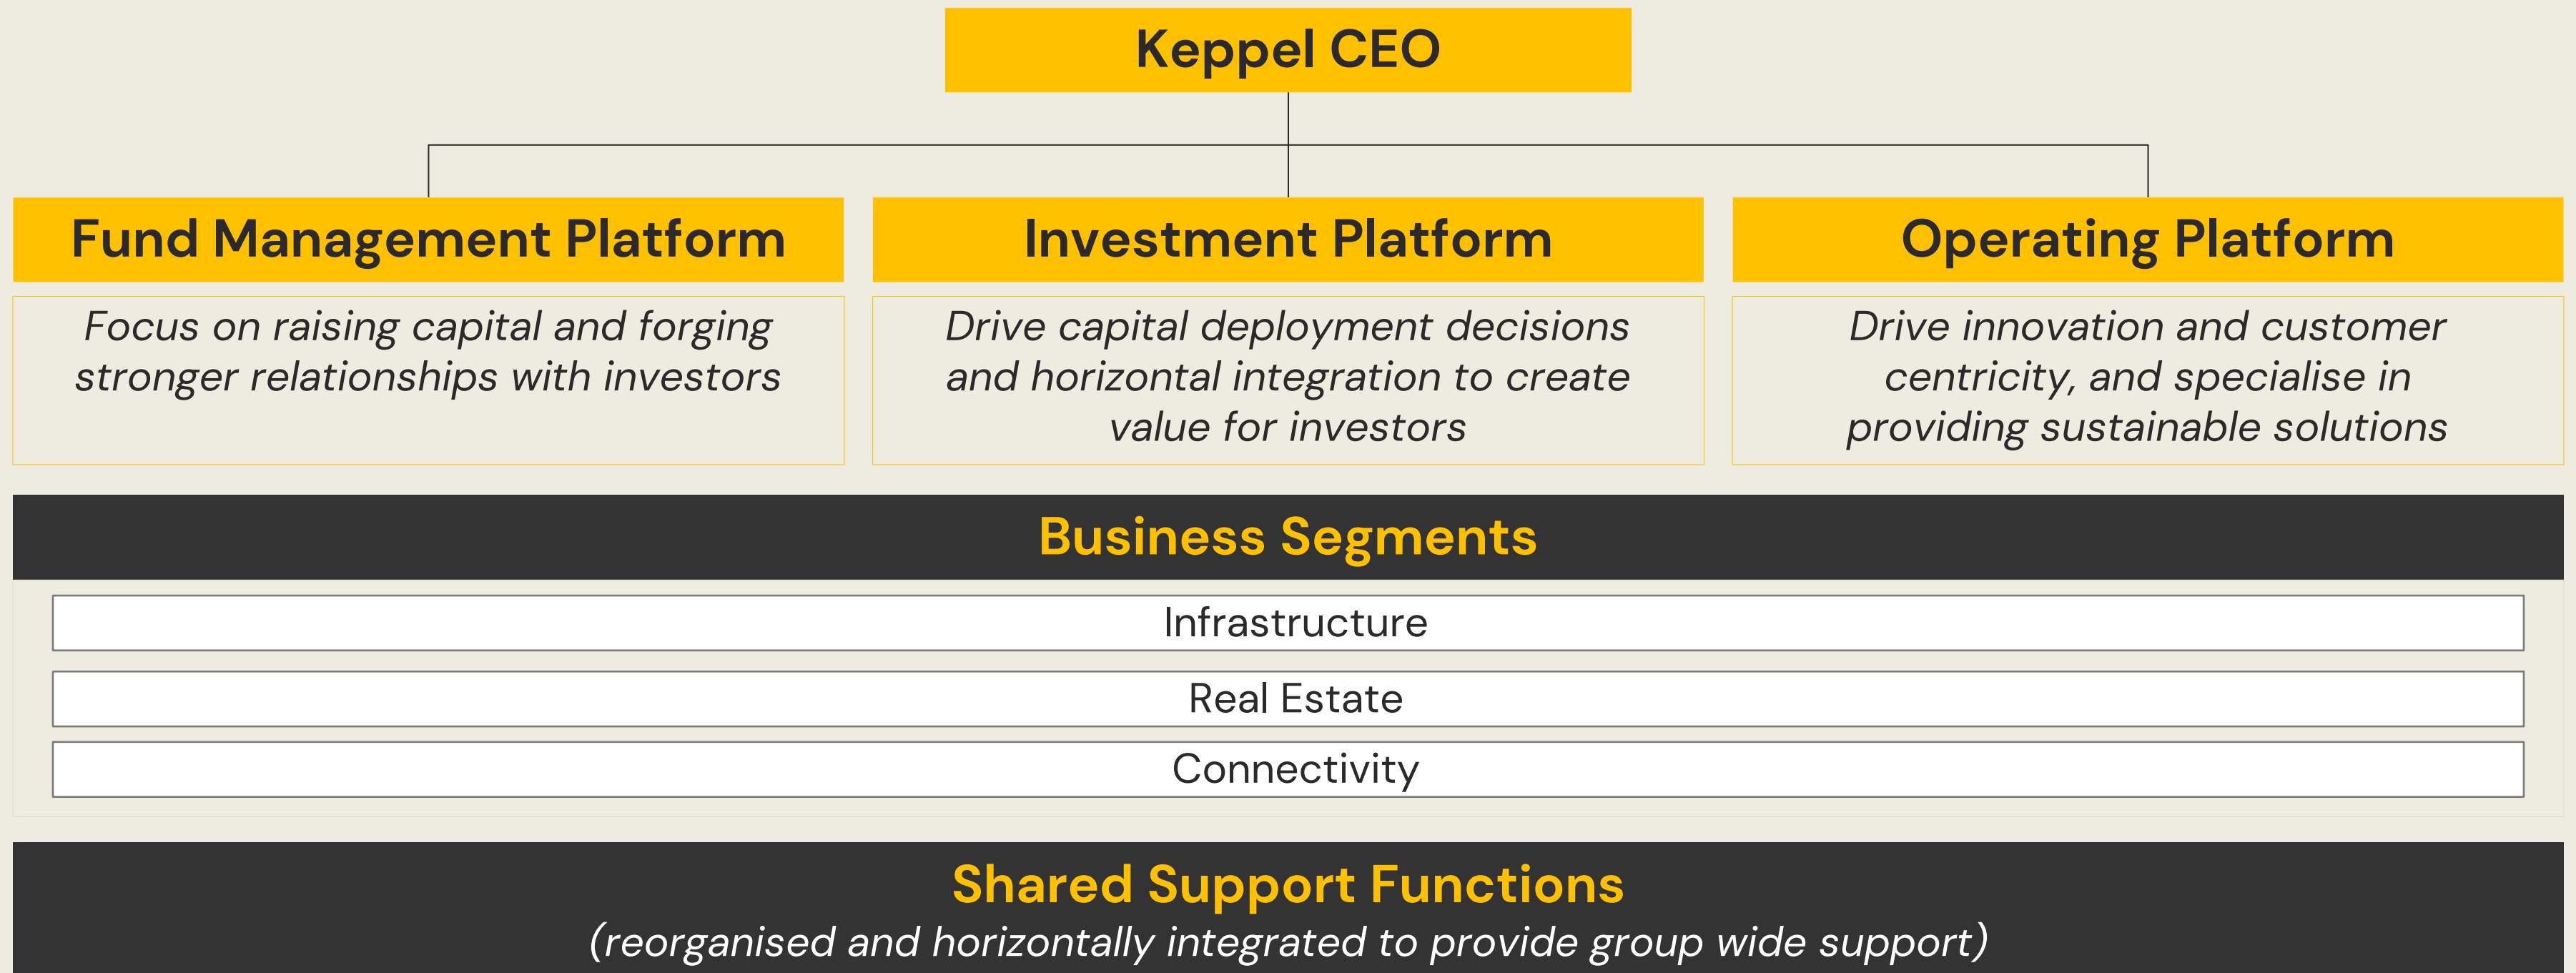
Keppel CEO

Fund Management Platform

Focus on raising capital and forging stronger relationships with investors

Investment Platform

Drive capital deployment decisions and horizontal integration to create value for investors

Operating Platform

Drive innovation and customer centricity, and specialise in providing sustainable solutions

Business Segments

Infrastructure

Real Estate

Connectivity

Shared Support Functions

(reorganised and horizontally integrated to provide group wide support)